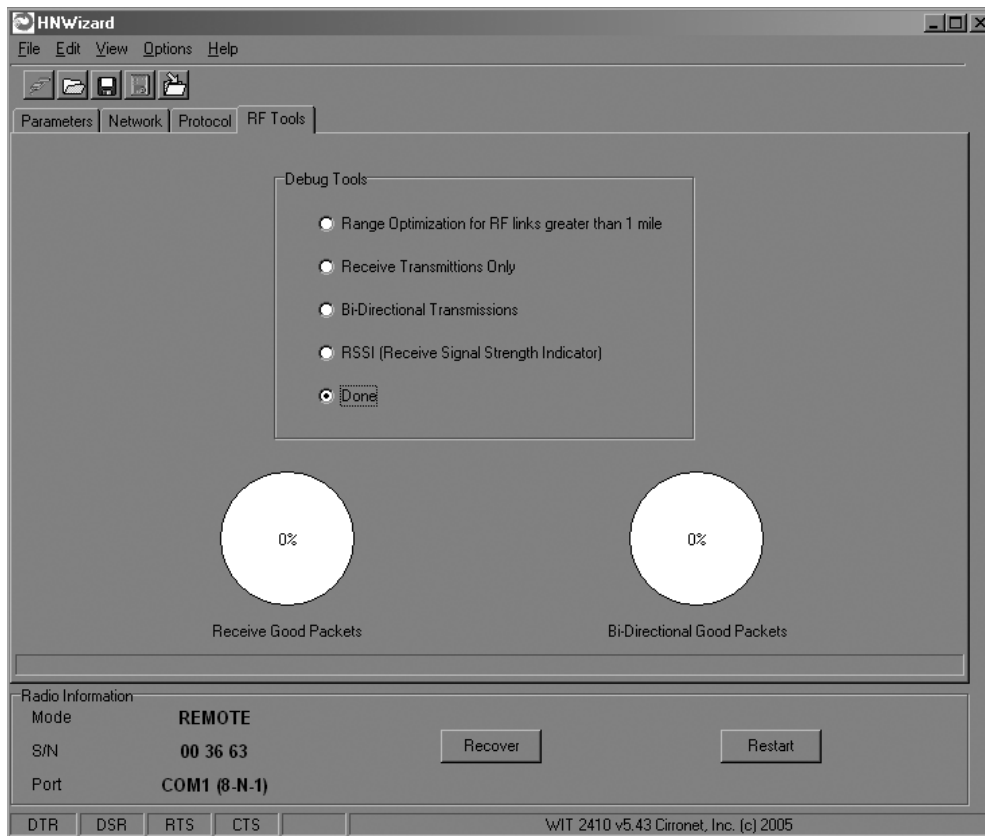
HNWizard

File Edit View Options Help

Parameters | Network | Protocol | RF Tools

Debug Tools

Range Optimization for RF links greater than 1 mile

Receive Transmittions Only

Bi-Directional Transmissions

RSSI (Receive Signal Strength Indicator)

Done

0%

0%

Receive Good Packets

Bi-Directional Good Packets

Radio Information

Mode REMOTE

S/N 00 36 63

Port COM1 (8-N-1)

Recover

Restart

DTR | DSR | RTS | CTS

WIT 2410 v5.43 Cirronet, Inc. (c) 2005